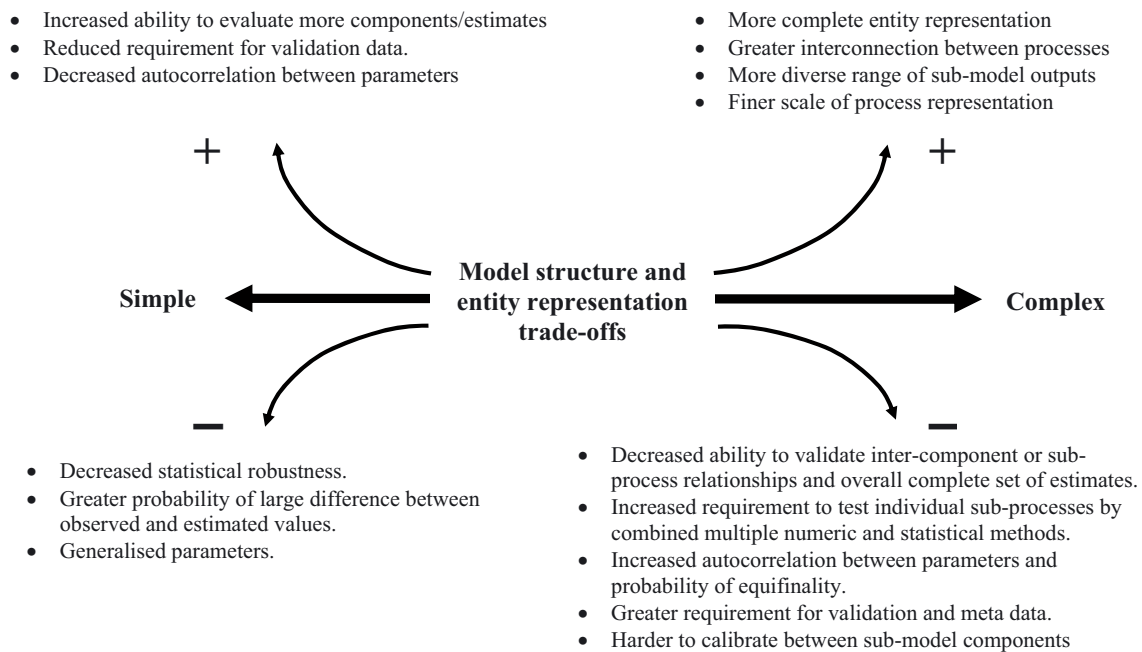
- Increased ability to evaluate more components/estimates
- Reduced requirement for validation data.
- Decreased autocorrelation between parameters

- More complete entity representation
- Greater interconnection between processes
- More diverse range of sub-model outputs
- Finer scale of process representation

+

+

Model structure and entity representation trade-offs

Simple

Complex

–

–

- Decreased statistical robustness.
- Greater probability of large difference between observed and estimated values.
- Generalised parameters.

- Decreased ability to validate inter-component or subprocess relationships and overall complete set of estimates.
- Increased requirement to test individual sub-processes by combined multiple numeric and statistical methods.
- Increased autocorrelation between parameters and probability of equifinality.
- Greater requirement for validation and meta data.
- Harder to calibrate between sub-model components